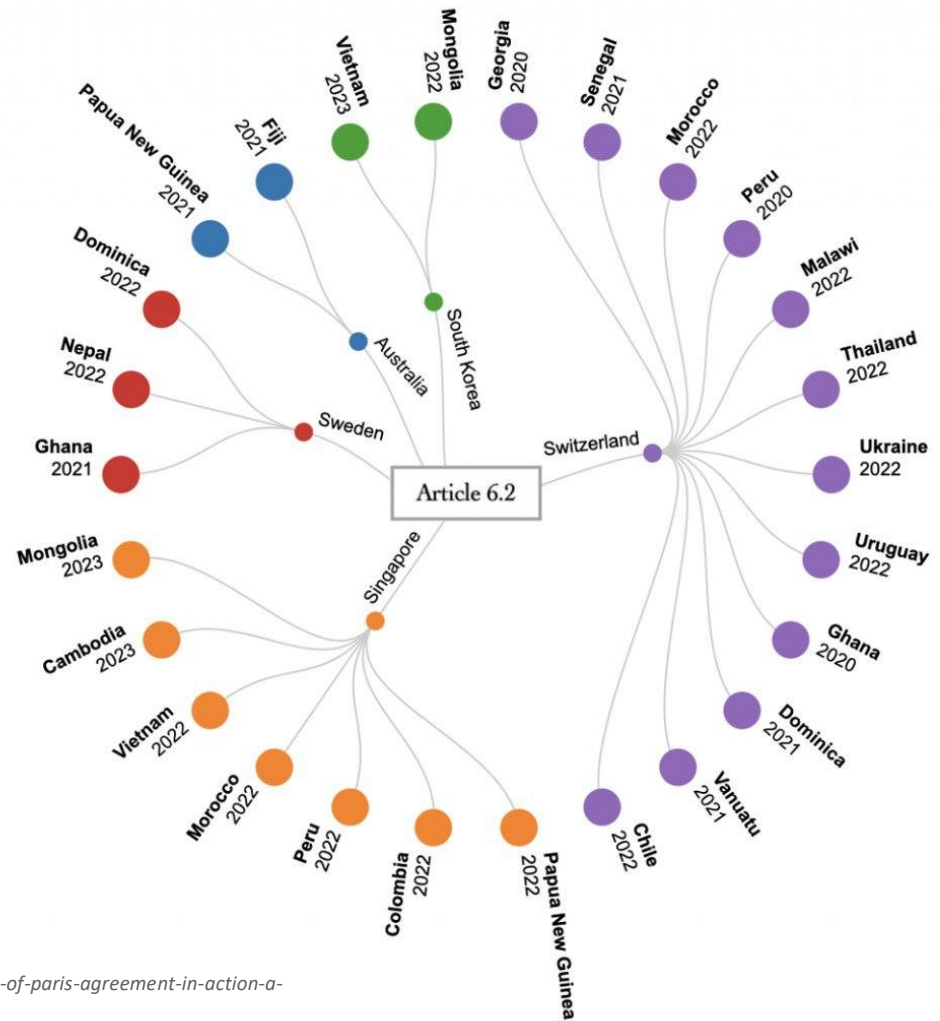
Article 6.2

Papua New Guinea 2021
Fiji 2021
Australia

Vietnam 2023
Mongolia 2022
South Korea

Dominica 2022
Nepal 2022
Ghana 2021
Sweden

Georgia 2020
Senegal 2021
Morocco 2022
Peru 2020
Malawi 2022
Thailand 2022
Ukraine 2022
Uruguay 2022
Ghana 2020
Dominica 2021
Vanuatu 2021
Chile 2022
Switzerland

Mongolia 2023
Cambodia 2023
Vietnam 2022
Morocco 2022
Peru 2022
Colombia 2022
Papua New Guinea 2022
Singapore

-of-paris-agreement-in-action-a-